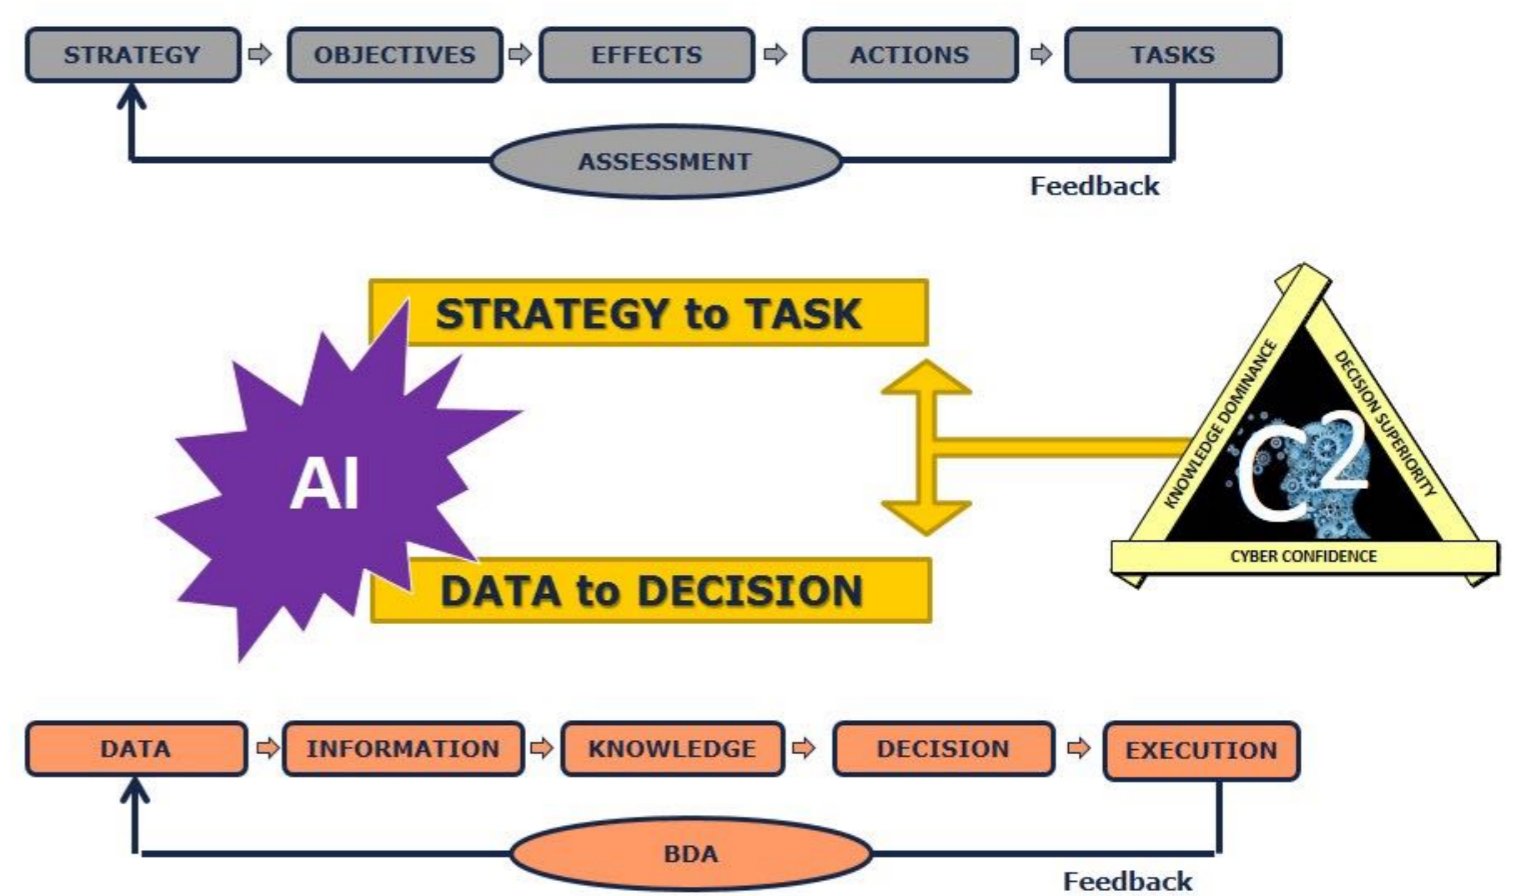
STRATEGY OBJECTIVES EFFECTS ACTIONS TASKS

ASSESSMENT

Feedback

STRATEGY to TASK

AI

KNOWLEDGE DOMINANCE

DECISION SUPERIORITY

$C^2$

CYBER CONFIDENCE

DATA to DECISION

DATA INFORMATION KNOWLEDGE DECISION EXECUTION

BDA

Feedback